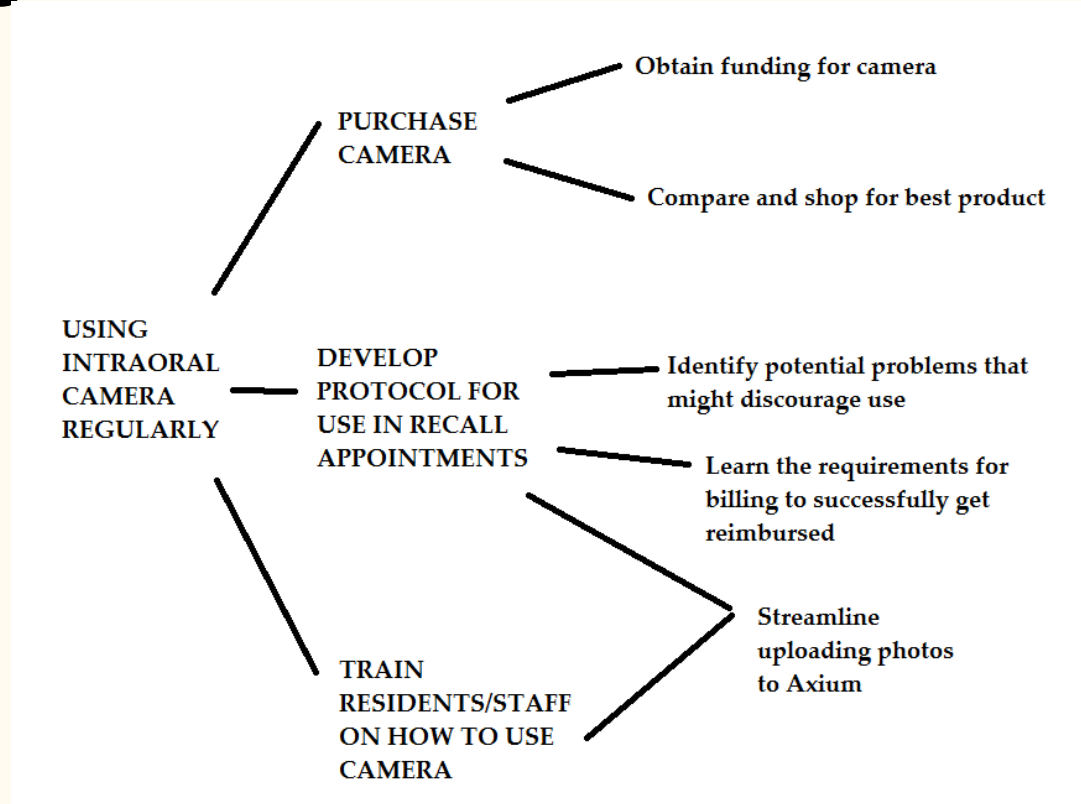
USING INTRAORAL CAMERA REGULARLY

PURCHASE CAMERA

Obtain funding for camera

Compare and shop for best product

DEVELOP PROTOCOL FOR USE IN RECALL APPOINTMENTS

Identify potential problems that might discourage use

Learn the requirements for billing to successfully get reimbursed

Streamline uploading photos to Axium

TRAIN RESIDENTS/STAFF ON HOW TO USE CAMERA